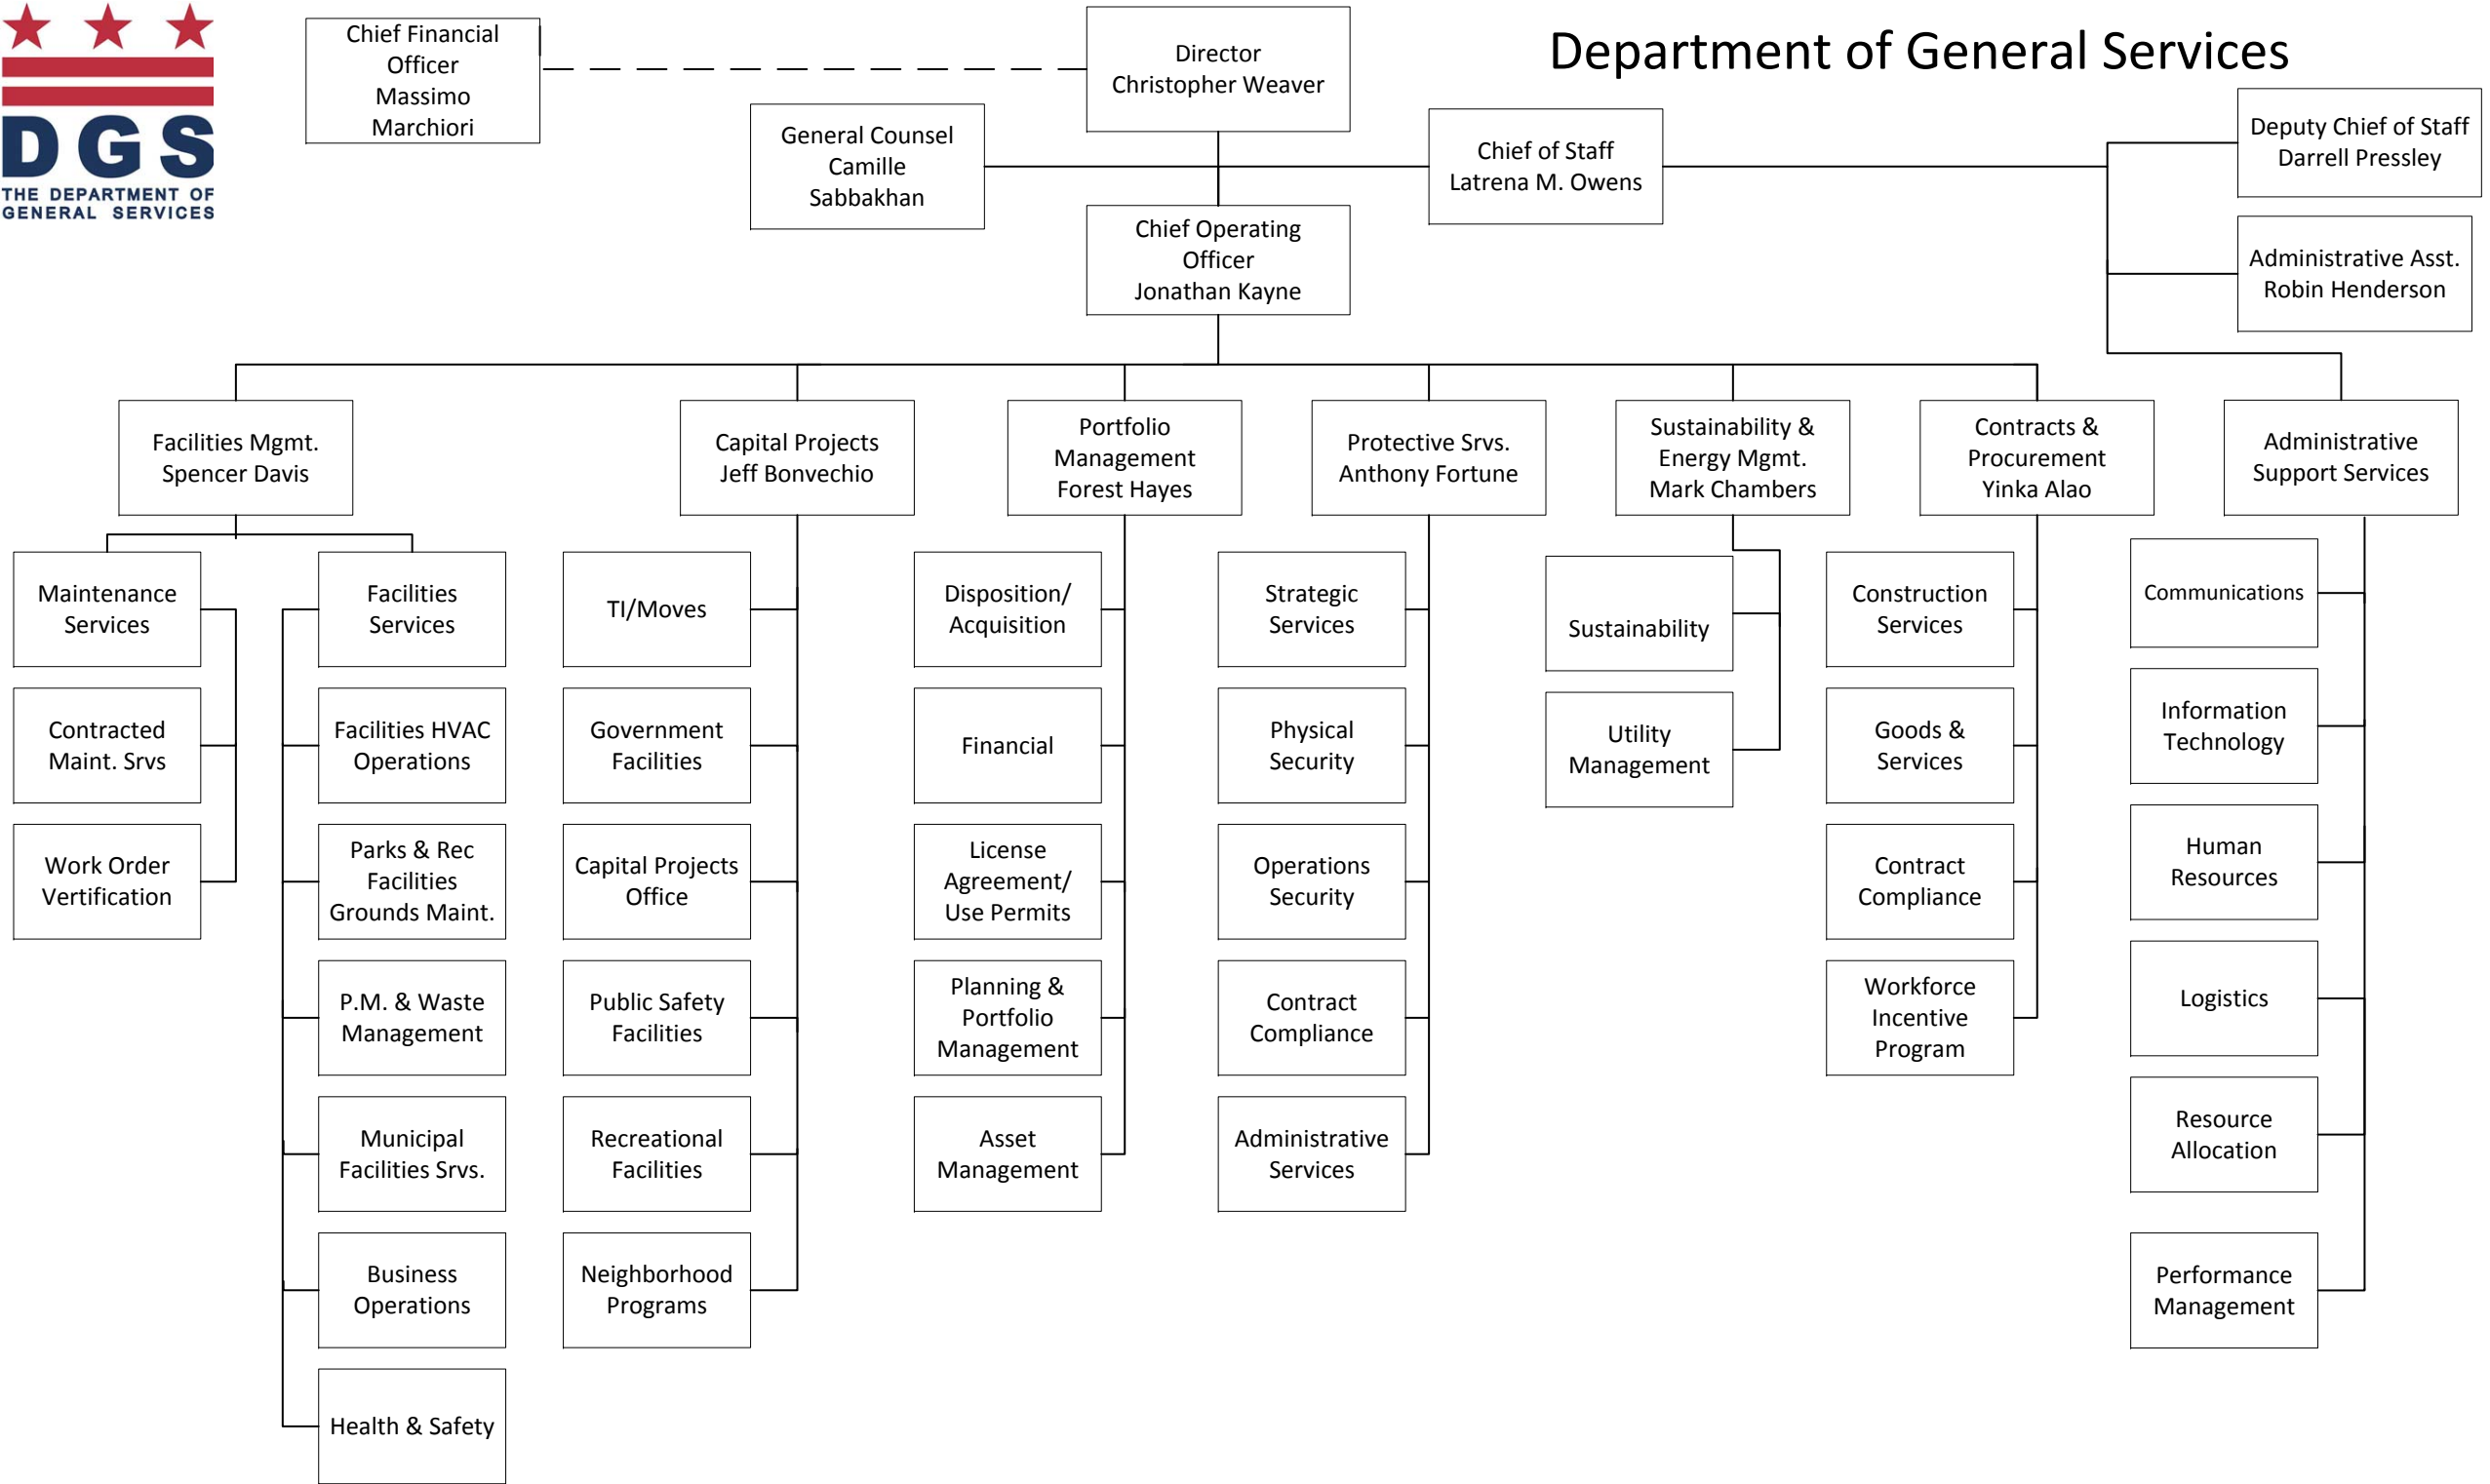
DGS
THE DEPARTMENT OF GENERAL SERVICES

Department of General Services

Chief Financial Officer
Massimo Marchiori

Director
Christopher Weaver

General Counsel
Camille Sabbakhan

Chief of Staff
Latrena M. Owens

Deputy Chief of Staff
Darrell Pressley

Administrative Asst.
Robin Henderson

Chief Operating Officer
Jonathan Kayne

Facilities Mgmt.
Spencer Davis

Maintenance Services

Contracted Maint. Srvs

Work Order Vertification

Facilities Services

Facilities HVAC Operations

Parks & Rec Facilities Grounds Maint.

P.M. & Waste Management

Municipal Facilities Srvs.

Business Operations

Health & Safety

Capital Projects
Jeff Bonvechio

TI/Moves

Government Facilities

Capital Projects Office

Public Safety Facilities

Recreational Facilities

Neighborhood Programs

Portfolio Management
Forest Hayes

Disposition/ Acquisition

Financial

License Agreement/ Use Permits

Planning & Portfolio Management

Asset Management

Protective Srvs.
Anthony Fortune

Strategic Services

Physical Security

Operations Security

Contract Compliance

Administrative Services

Sustainability & Energy Mgmt.
Mark Chambers

Sustainability

Utility Management

Contracts & Procurement
Yinka Alao

Construction Services

Goods & Services

Contract Compliance

Workforce Incentive Program

Administrative Support Services

Communications

Information Technology

Human Resources

Logistics

Resource Allocation

Performance Management